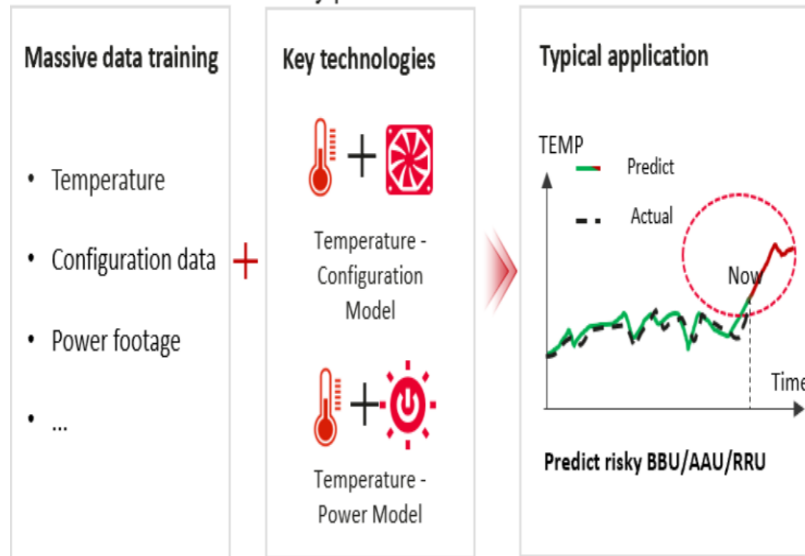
Massive data training

- Temperature
- Configuration data
- Power footage
- ...

+

Key technologies

+

Temperature - Configuration Model

+

Temperature - Power Model

Typical application

TEMP

Predict

Actual

Now

Time

Predict risky BBU/AAU/RRU